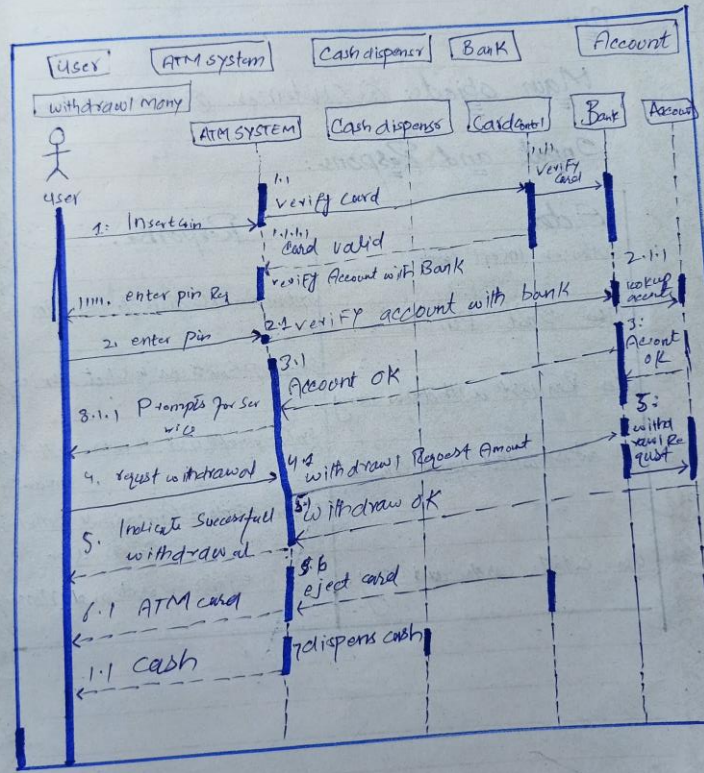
User ATM system Cash dispenser Bank Account

withdrawal Mony

ATM SYSTEM Cash dispenser Cardcontrol Bank Account

user

1.1 verify card

1.1.1 verify card

1: Insert Cain

1.1.1.1 card valid

verify Account with Bank

2.1.1

1.1.1.1. enter pin Req

2.1 verify account with bank

lookup account

2. enter pin

3.1

3: Acount ok

Account OK

3.1.1 Prompts for ser vice

5: withdrawl Request

4. request withdrawal

4.1 withdrawl Request Amount

5. Indicate Successfull withdrawal

5.1 withdraw ok

6.6 eject card

6.1 ATM card

7. dispens cash

7.1 cash